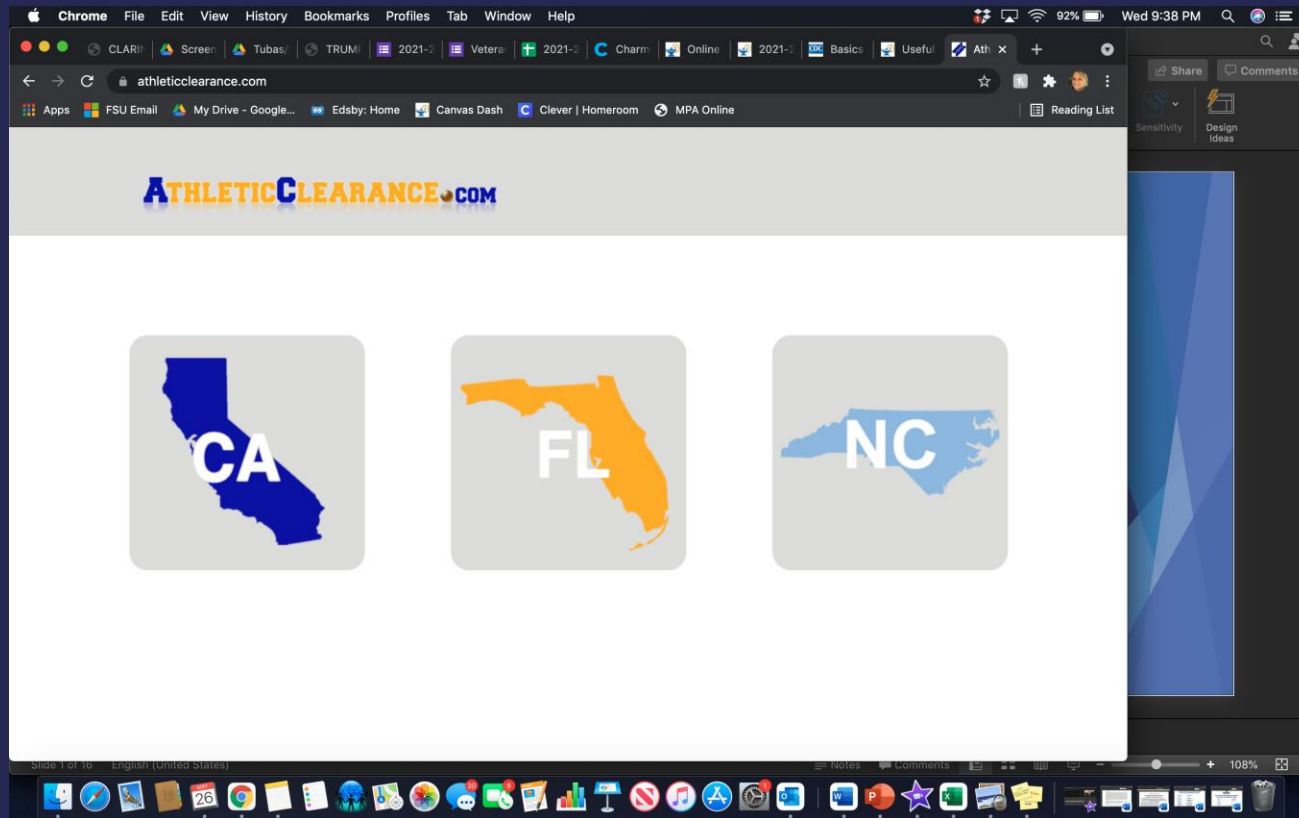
Chrome File Edit View History Bookmarks Profiles Tab Window Help

92% Wed 9:38 PM

CLARI Screen Tubas TRUMF 2021-2 Vetera 2021-2 Charm Online 2021-2 Basics Useful Ath

athleticclearance.com

Apps FSU Email My Drive - Google... Edsby: Home Canvas Dash Clever | Homeroom MPA Online

Reading List

Share Comments

Sensitivity Design Ideas

ATHLETICCLEARANCE.COM

CA

FL

NC

Slide 1 of 16 English (United States) Notes Comments 108%

MAY 26

20

6

1